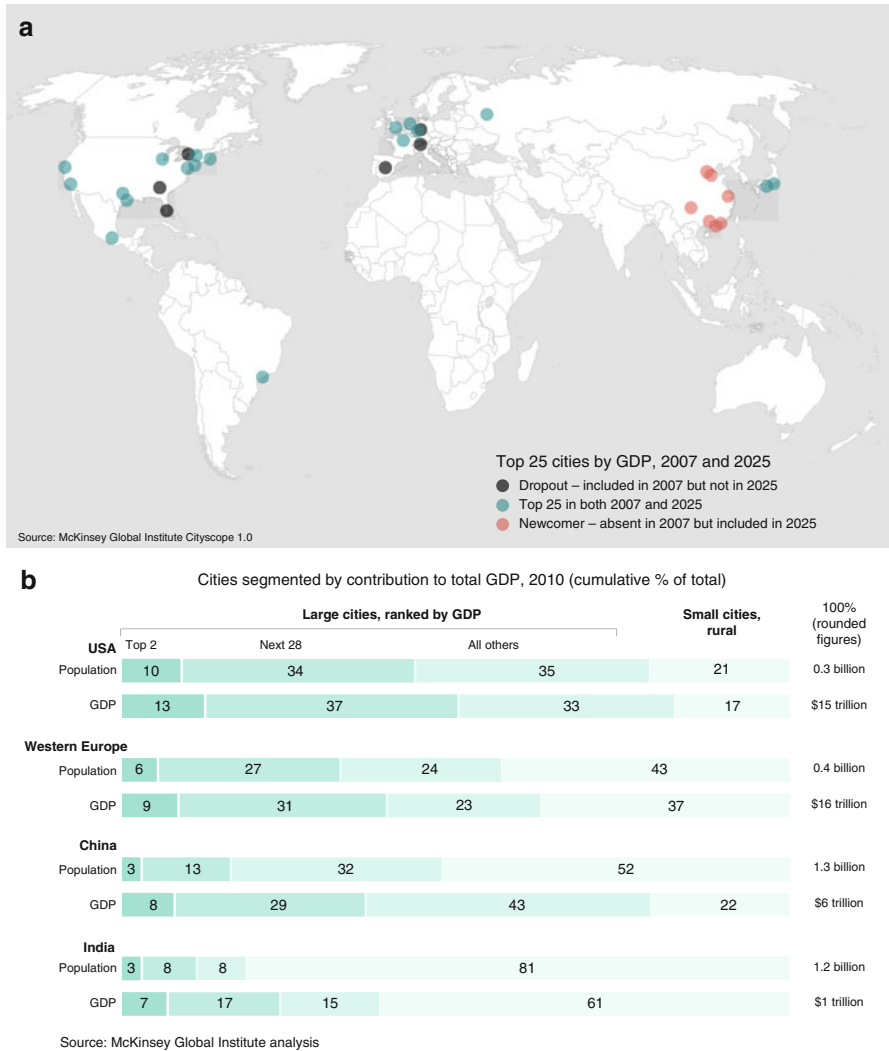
a

Top 25 cities by GDP, 2007 and 2025
Dropout – included in 2007 but not in 2025
Top 25 in both 2007 and 2025
Newcomer – absent in 2007 but included in 2025

Source: McKinsey Global Institute Cityscope 1.0

b

Cities segmented by contribution to total GDP, 2010 (cumulative % of total)

| | Large cities, ranked by GDP: Top 2 | Next 28 | All others | Small cities, rural | 100% (rounded figures) |
|---|---|---|---|---|---|
| **USA** | | | | | |
| Population | 10 | 34 | 35 | 21 | 0.3 billion |
| GDP | 13 | 37 | 33 | 17 | \$15 trillion |
| **Western Europe** | | | | | |
| Population | 6 | 27 | 24 | 43 | 0.4 billion |
| GDP | 9 | 31 | 23 | 37 | \$16 trillion |
| **China** | | | | | |
| Population | 3 | 13 | 32 | 52 | 1.3 billion |
| GDP | 8 | 29 | 43 | 22 | \$6 trillion |
| **India** | | | | | |
| Population | 3 | 8 | 8 | 81 | 1.2 billion |
| GDP | 7 | 17 | 15 | 61 | \$1 trillion |

Source: McKinsey Global Institute analysis